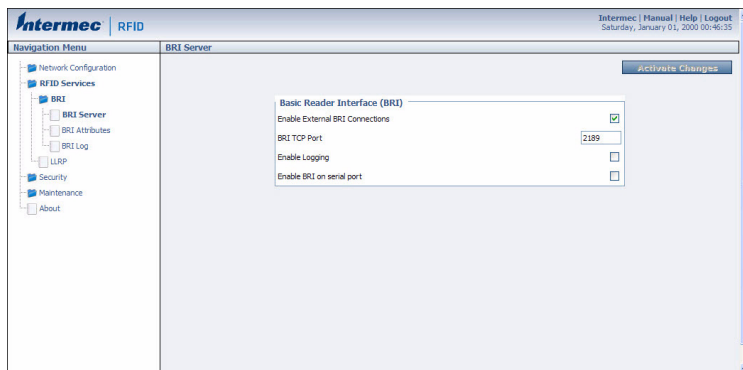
Intermec | RFID

Intermec | Manual | Help | Logout
Saturday, January 01, 2000 00:46:35

Navigation Menu

Network Configuration
RFID Services
BRI
BRI Server
BRI Attributes
BRI Log
LLRP
Security
Maintenance
About

BRI Server

Activate Changes

Basic Reader Interface (BRI)

| | |
|---|---|
| Enable External BRI Connections | ☑ |
| BRI TCP Port | 2189 |
| Enable Logging | ☐ |
| Enable BRI on serial port | ☐ |